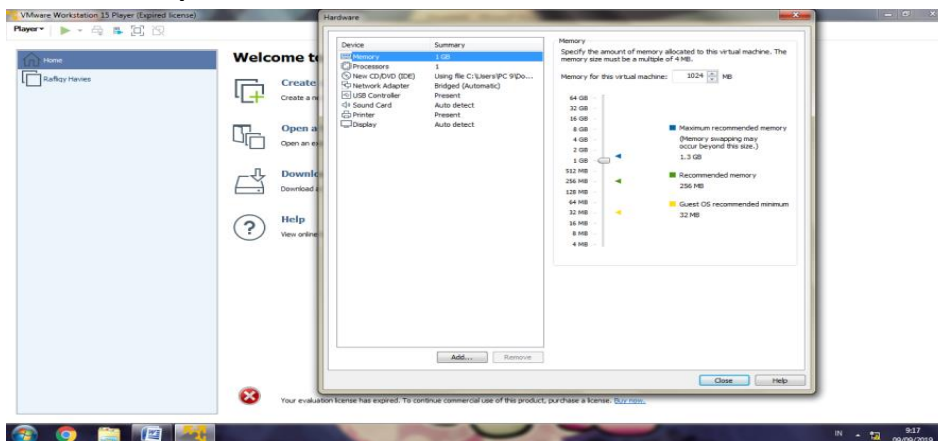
VMware Workstation 15 Player (Expired license)

Player

Home

Rafiqy Havies

Welcome t

Create
Create a n

Open a
Open an e

Downl
Download

Help
View online

Hardware

| Device | Summary |
|---|---|
| Memory | 1 GB |
| Processors | 1 |
| New CD/DVD (IDE) | Using file C:\Users\PC 9\Do... |
| Network Adapter | Bridged (Automatic) |
| USB Controller | Present |
| Sound Card | Auto detect |
| Printer | Present |
| Display | Auto detect |

Add... Remove

Memory
Specify the amount of memory allocated to this virtual machine. The memory size must be a multiple of 4 MB.

Memory for this virtual machine: 1024 MB

64 GB
32 GB
16 GB
8 GB
4 GB
2 GB
1 GB
512 MB
256 MB
128 MB
64 MB
32 MB
16 MB
8 MB
4 MB

Maximum recommended memory
(Memory swapping may occur beyond this size.)
1.3 GB

Recommended memory
256 MB

Guest OS recommended minimum
32 MB

Close Help

Your evaluation license has expired. To continue commercial use of this product, purchase a license. Buy now.

IN 9:17 09/09/2019